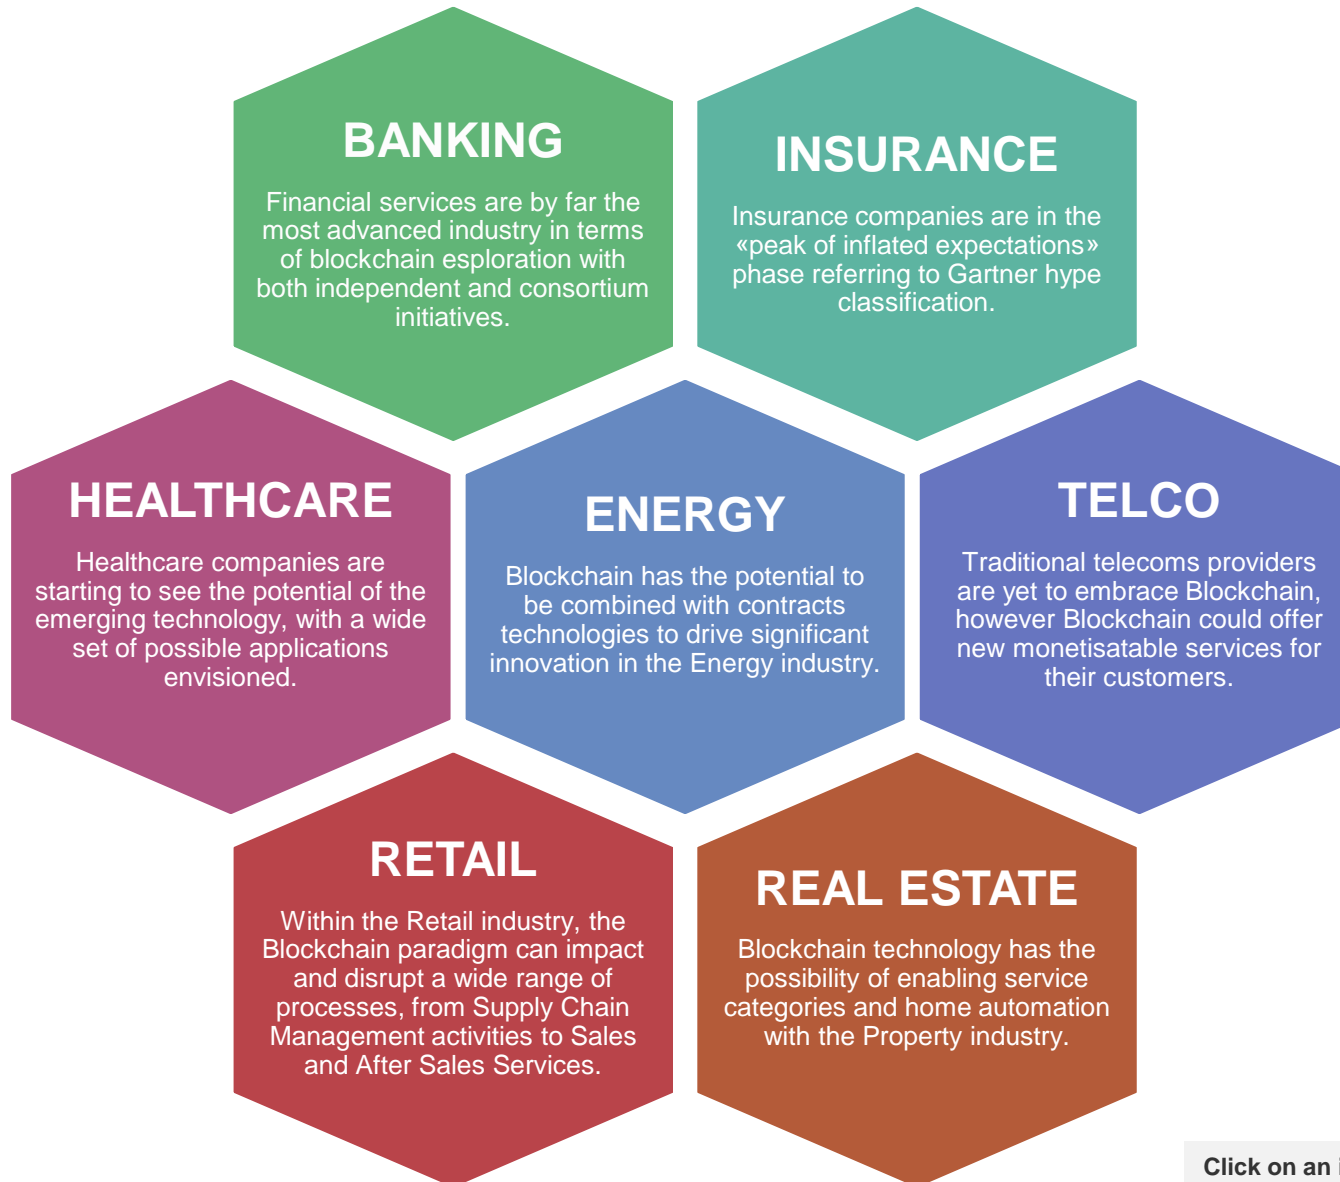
BANKING

Financial services are by far the most advanced industry in terms of blockchain esploration with both independent and consortium initiatives.

INSURANCE

Insurance companies are in the «peak of inflated expectations» phase referring to Gartner hype classification.

HEALTHCARE

Healthcare companies are starting to see the potential of the emerging technology, with a wide set of possible applications envisioned.

ENERGY

Blockchain has the potential to be combined with contracts technologies to drive significant innovation in the Energy industry.

TELCO

Traditional telecoms providers are yet to embrace Blockchain, however Blockchain could offer new monetisatable services for their customers.

RETAIL

Within the Retail industry, the Blockchain paradigm can impact and disrupt a wide range of processes, from Supply Chain Management activities to Sales and After Sales Services.

REAL ESTATE

Blockchain technology has the possibility of enabling service categories and home automation with the Property industry.

Click on an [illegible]